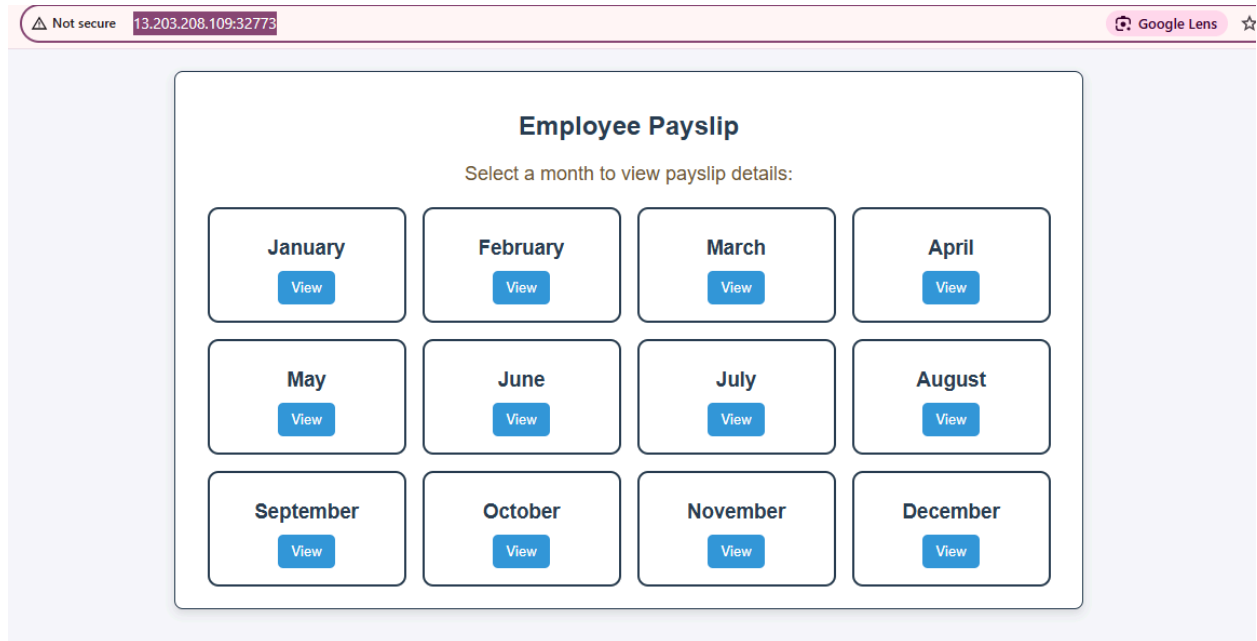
Not secure 13.203.208.109:32773

Google Lens

Employee Payslip

Select a month to view payslip details:

January
View

February
View

March
View

April
View

May
View

June
View

July
View

August
View

September
View

October
View

November
View

December
View